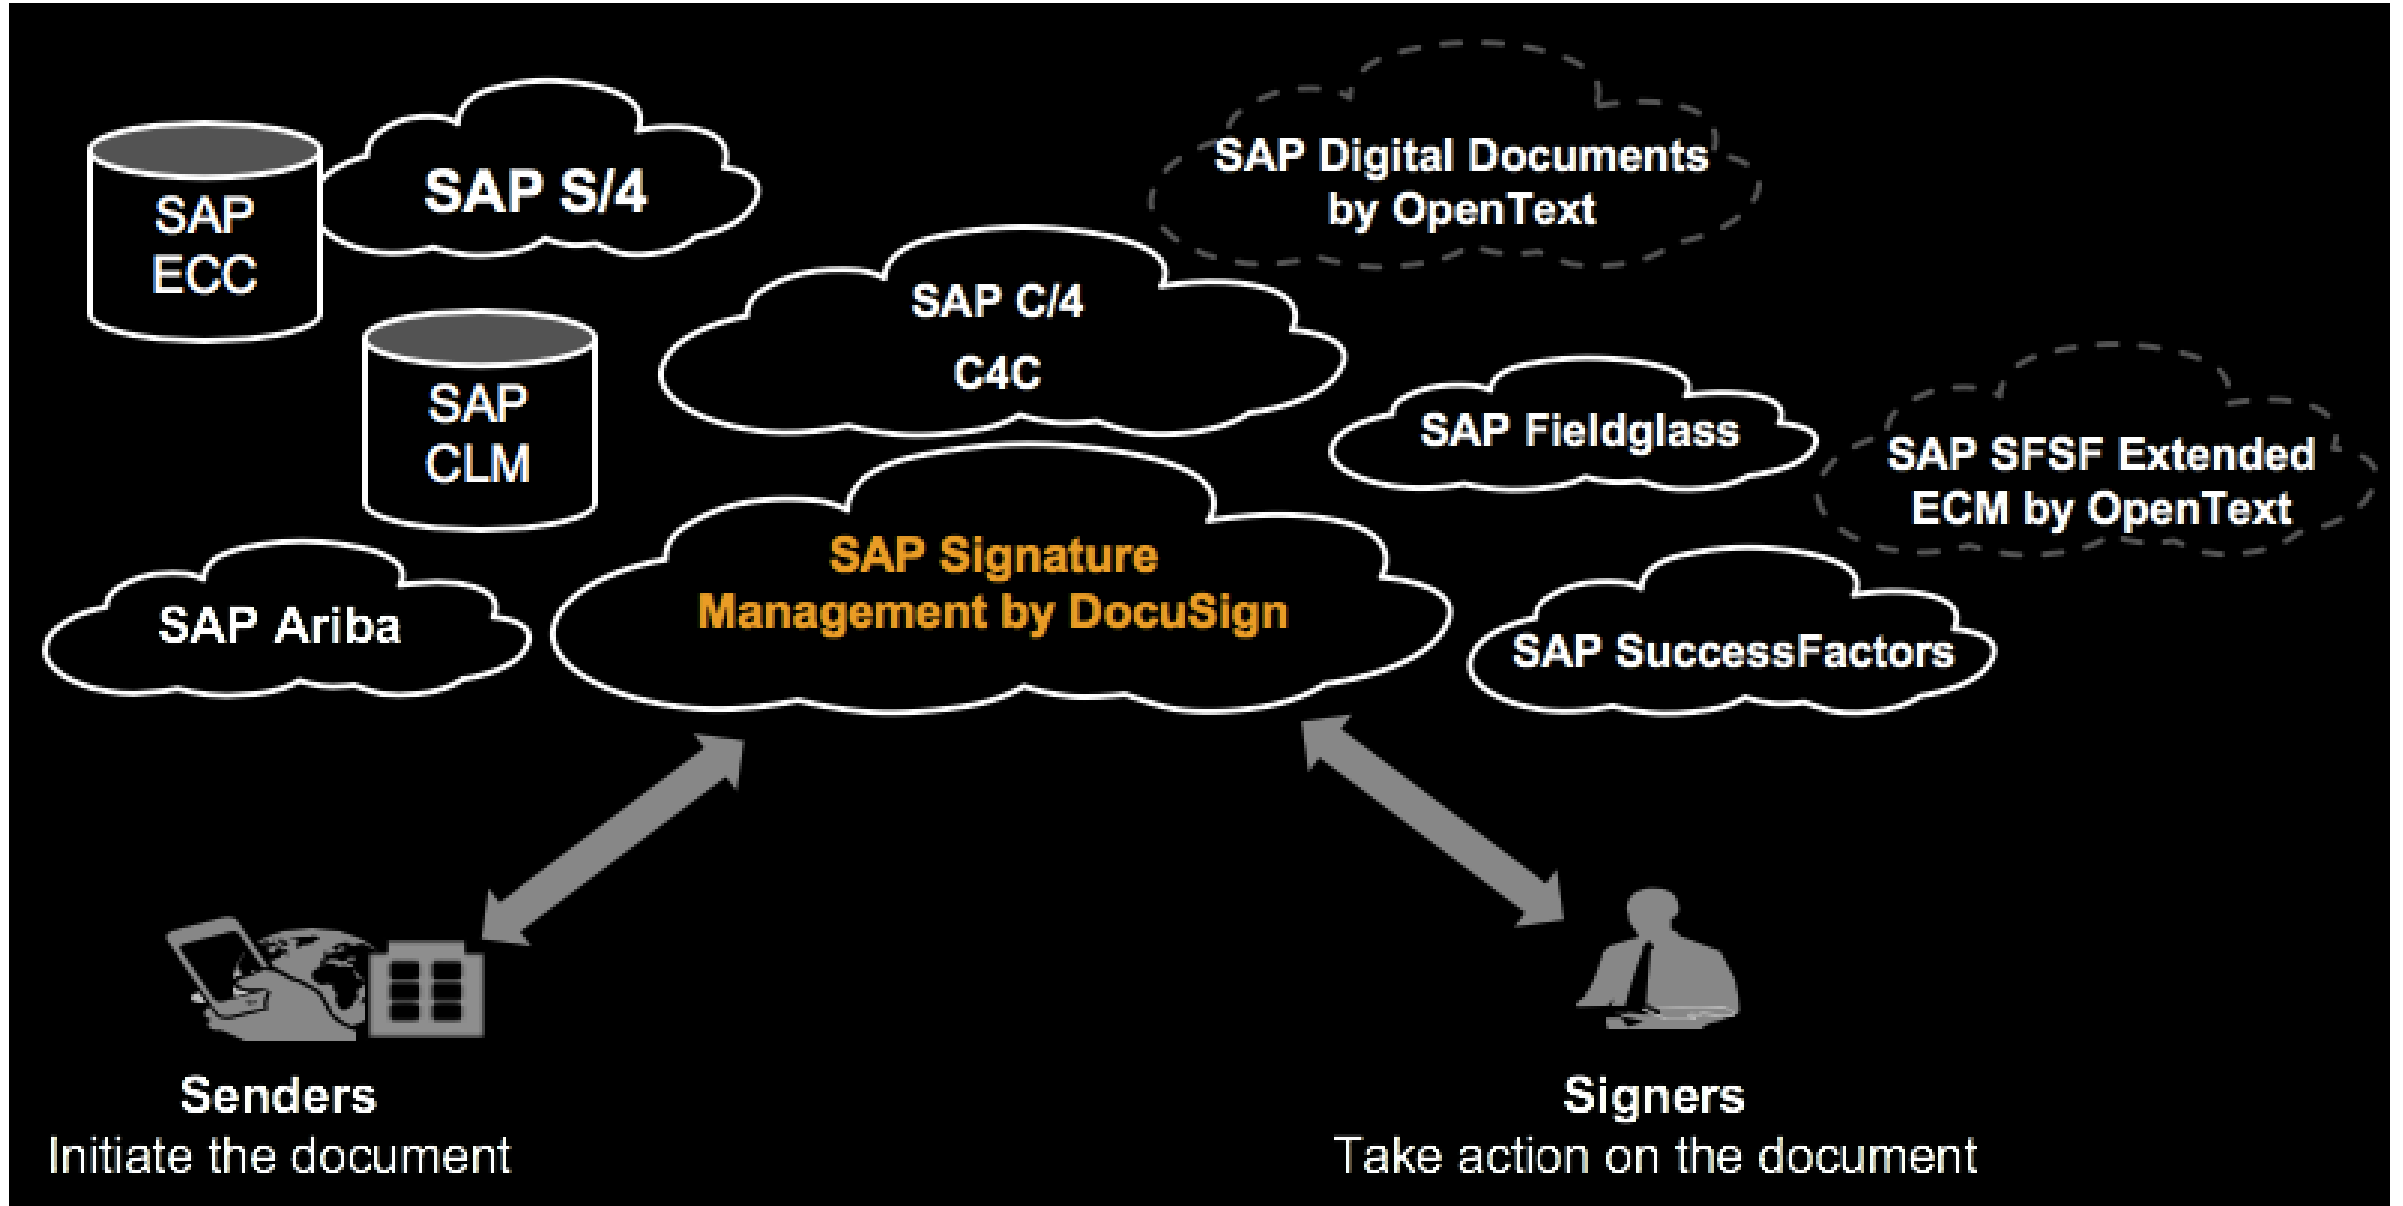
SAP ECC

SAP S/4

SAP Digital Documents by OpenText

SAP C/4 C4C

SAP CLM

SAP Fieldglass

SAP SFSF Extended ECM by OpenText

SAP Signature Management by DocuSign

SAP Ariba

SAP SuccessFactors

Senders
Initiate the document

Signers
Take action on the document